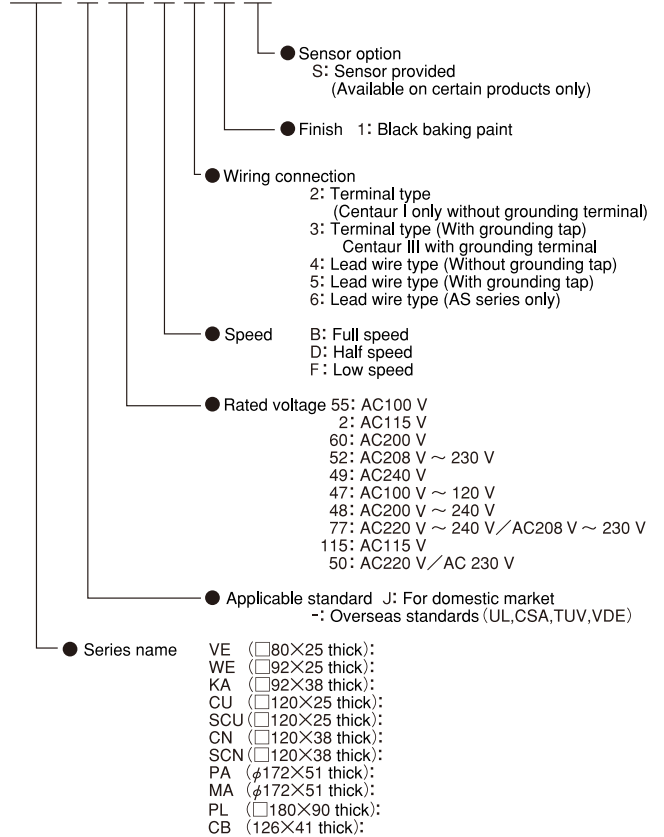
● Sensor option
S: Sensor provided
(Available on certain products only)

● Finish 1: Black baking paint

● Wiring connection
2: Terminal type
(Centaur I only without grounding terminal)
3: Terminal type (With grounding tap)
Centaur III with grounding terminal
4: Lead wire type (Without grounding tap)
5: Lead wire type (With grounding tap)
6: Lead wire type (AS series only)

● Speed B: Full speed
D: Half speed
F: Low speed

● Rated voltage 55: AC100 V
2: AC115 V
60: AC200 V
52: AC208 V ~ 230 V
49: AC240 V
47: AC100 V ~ 120 V
48: AC200 V ~ 240 V
77: AC220 V ~ 240 V／AC208 V ~ 230 V
115: AC115 V
50: AC220 V／AC 230 V

● Applicable standard J: For domestic market
-: Overseas standards (UL,CSA,TUV,VDE)

● Series name VE (□80×25 thick):
WE (□92×25 thick):
KA (□92×38 thick):
CU (□120×25 thick):
SCU (□120×25 thick):
CN (□120×38 thick):
SCN (□120×38 thick):
PA ($\phi$172×51 thick):
MA ($\phi$172×51 thick):
PL (□180×90 thick):
CB (126×41 thick):